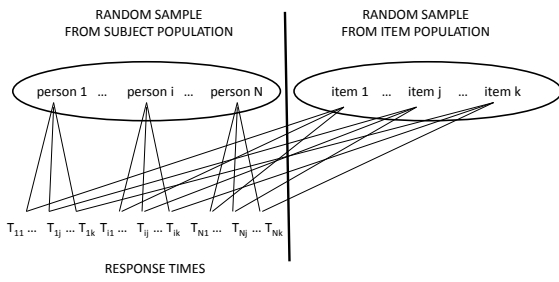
RANDOM SAMPLE
FROM SUBJECT POPULATION

RANDOM SAMPLE
FROM ITEM POPULATION

person 1 ... person i ... person N

item 1 ... item j ... item k

$T_{11}$ ... $T_{1j}$ ... $T_{1k}$ $T_{i1}$ ... $T_{ij}$ ... $T_{ik}$ $T_{N1}$ ... $T_{Nj}$ ... $T_{Nk}$

RESPONSE TIMES